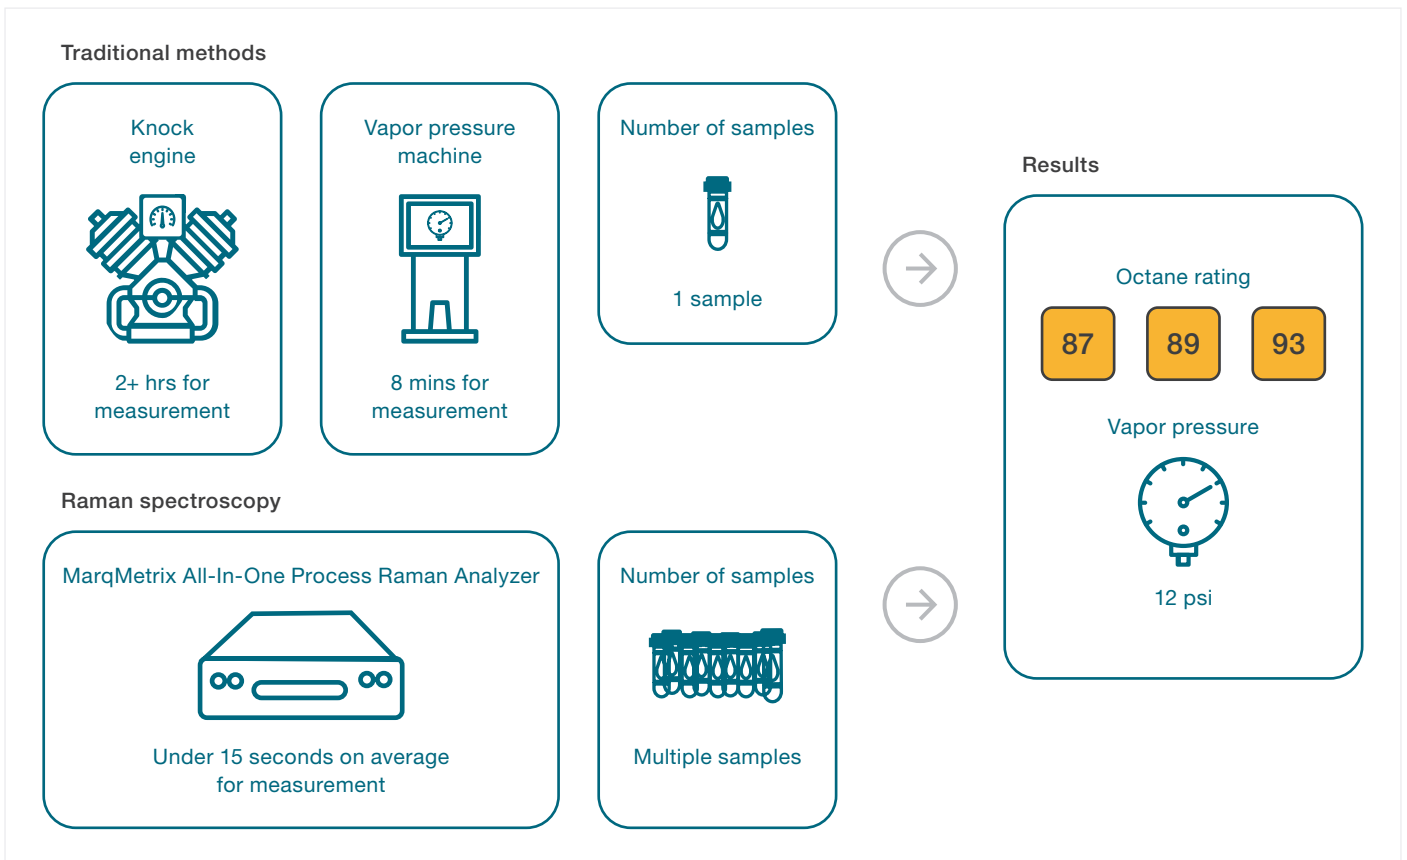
Traditional methods

Knock engine

2+ hrs for measurement

Vapor pressure machine

8 mins for measurement

Number of samples

1 sample

Results

Octane rating

87

89

93

Vapor pressure

12 psi

Raman spectroscopy

MarqMetrix All-In-One Process Raman Analyzer

Under 15 seconds on average for measurement

Number of samples

Multiple samples